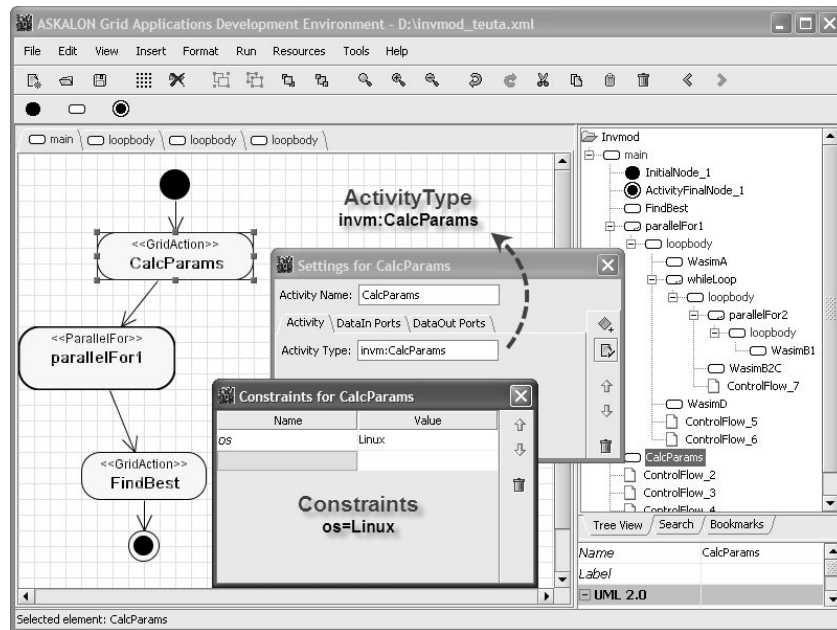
ASKALON Grid Applications Development Environment - D:\invmod_teuta.xml

File Edit View Insert Format Run Resources Tools Help

main loopbody loopbody loopbody

<<GridAction>>
CalcParams

<<ParallelFor>>
parallelFor1

<<GridAction>>
FindBest

ActivityType
invm:CalcParams

Settings for CalcParams

Activity Name: CalcParams

Activity DataIn Ports DataOut Ports

Activity Type: invm:CalcParams

Constraints for CalcParams

| Name | Value |
|---|---|
| os | Linux |
| | |

Constraints
os=Linux

Invmod
main
InitialNode_1
ActivityFinalNode_1
FindBest
parallelFor1
loopbody
WasimA
whileLoop
loopbody
parallelFor2
loopbody
WasimB1
WasimB2C
ControlFlow_7
WasimD
ControlFlow_5
ControlFlow_6
CalcParams
ControlFlow_2
ControlFlow_3
ControlFlow_4

Tree View Search Bookmarks

| Name | CalcParams |
|---|---|
| Label | |
| UML 2.0 | |

Selected element: CalcParams